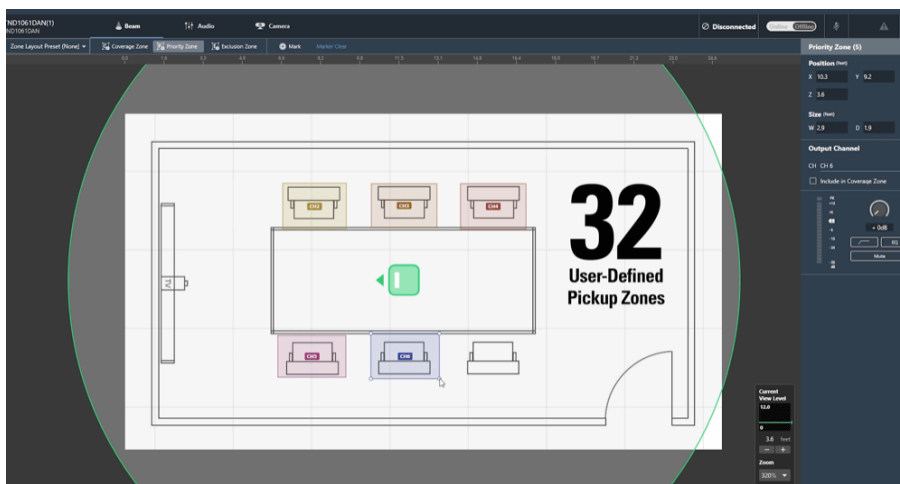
ND1061DAN(1)
ND1061DAN

Beam
Audio
Camera

Disconnected
Online Offline

Zone Layout Preset (None)
Coverage Zone
Priority Zone
Exclusion Zone
Mark
Marker Clear

Priority Zone (5)

Position (feet)
X 10.3
Y 9.2
Z 3.8

Size (feet)
W 2.9
D 1.9

Output Channel
CH CH 6
Include in Coverage Zone

+ 0dB
EQ
Mute

CH2
CH3
CH4
CH5
CH6

32
User-Defined
Pickup Zones

Current View Level
12.0
0
3.6 feet
Zoom
320%